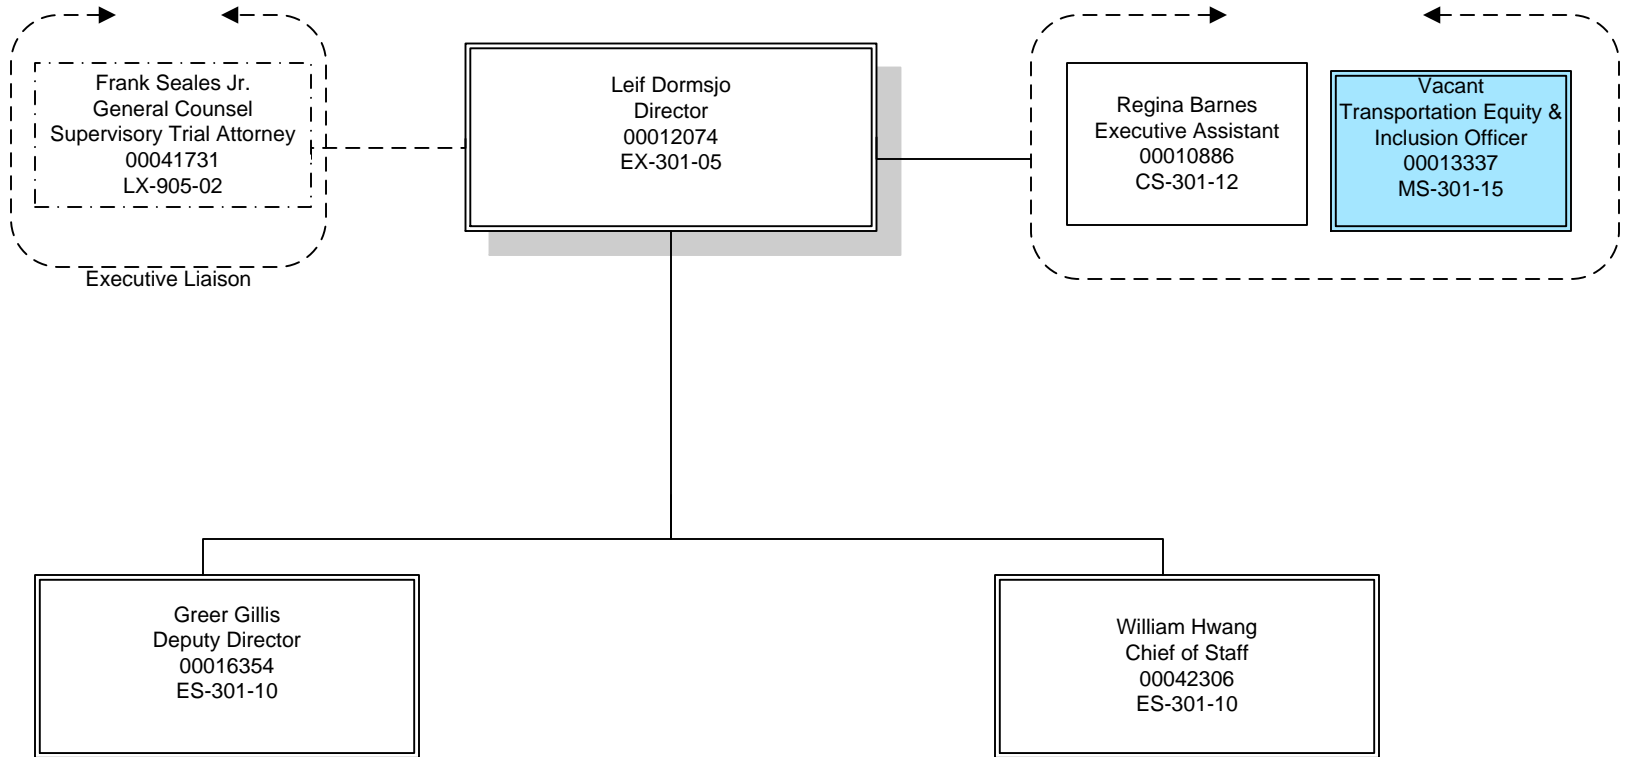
Frank Seales Jr.
General Counsel
Supervisory Trial Attorney
00041731
LX-905-02

Executive Liaison

Leif Dormsjo
Director
00012074
EX-301-05

Regina Barnes
Executive Assistant
00010886
CS-301-12

Vacant
Transportation Equity &
Inclusion Officer
00013337
MS-301-15

Greer Gillis
Deputy Director
00016354
ES-301-10

William Hwang
Chief of Staff
00042306
ES-301-10